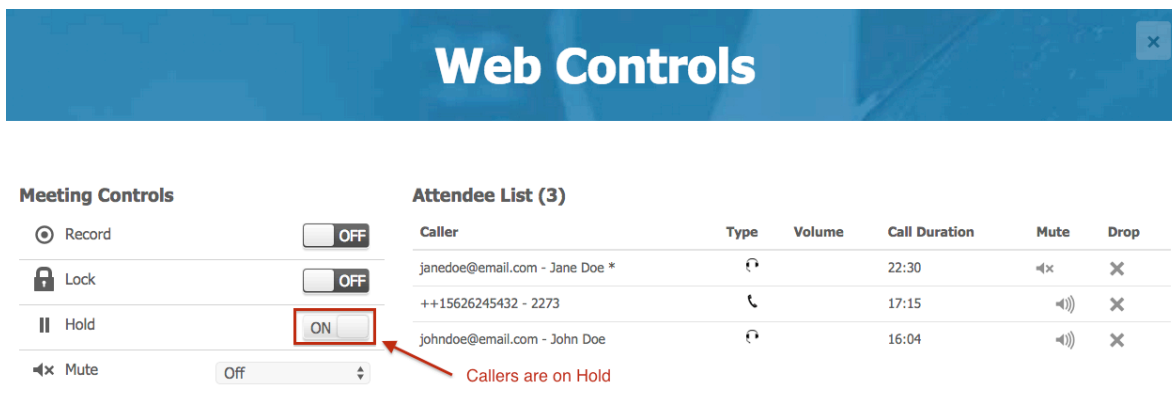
Web Controls

×

Meeting Controls

Record OFF

Lock OFF

Hold ON

Mute Off

Callers are on Hold

Attendee List (3)

| Caller | Type | Volume | Call Duration | Mute | Drop |
|---|---|---|---|---|---|
| janedoe@email.com - Jane Doe * | | | 22:30 | | ✕ |
| ++15626245432 - 2273 | | | 17:15 | | ✕ |
| johndoe@email.com - John Doe | | | 16:04 | | ✕ |